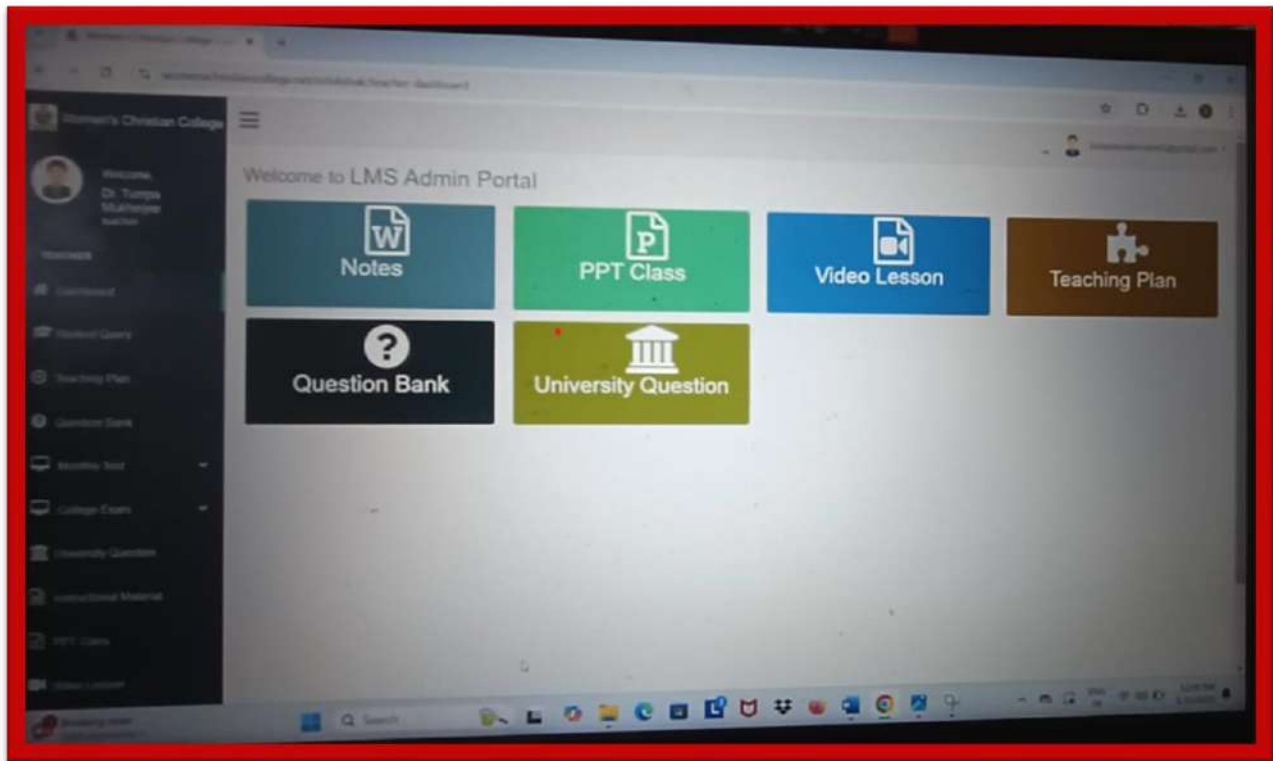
Women's Christian College

Welcome,
Dr. Tumpa Mukherjee
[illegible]

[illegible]
Dashboard
Student Query
Teaching Plan
Question Bank
Monthly Test
College Exam
University Question
Instructional Material
PPT Class
Video Lesson

Welcome to LMS Admin Portal

W
Notes

P
PPT Class

Video Lesson

Teaching Plan

?
Question Bank

University Question

Q Search